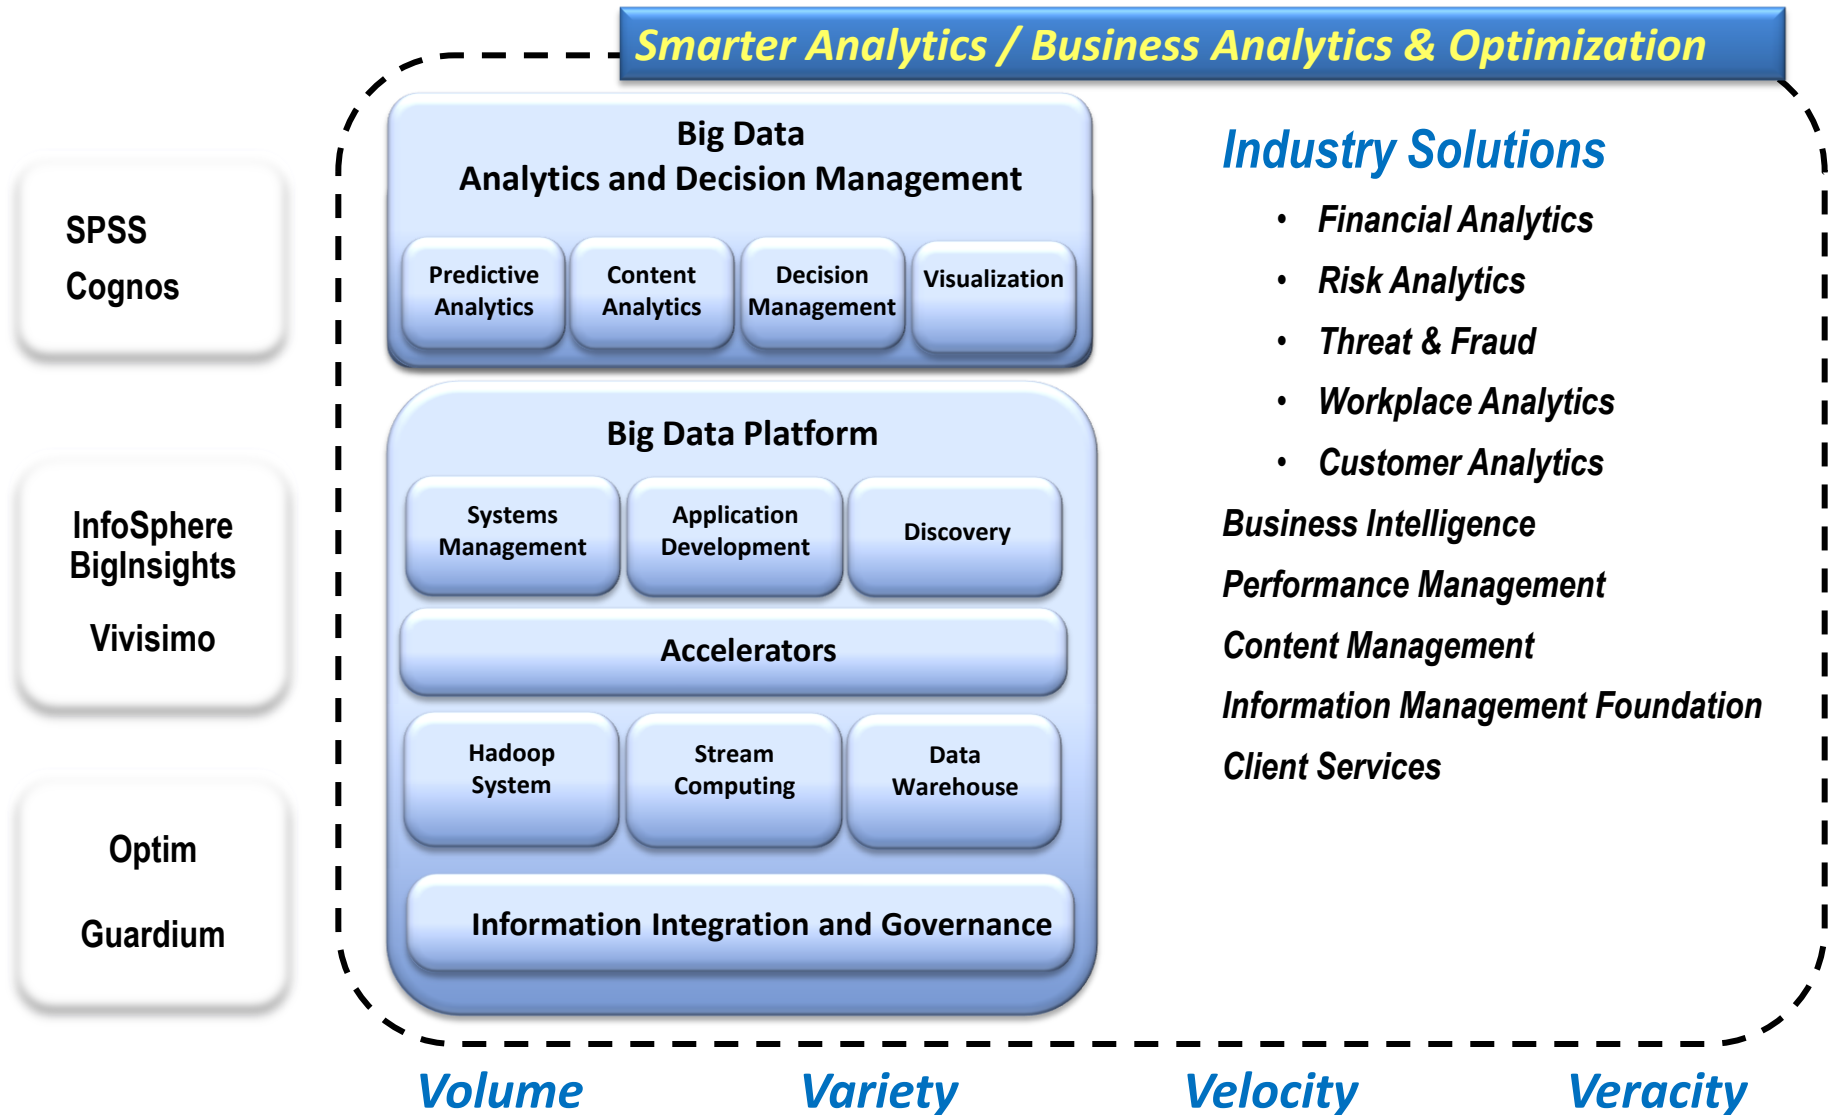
Smarter Analytics / Business Analytics & Optimization

SPSS
Cognos

InfoSphere BigInsights
Vivisimo

Optim
Guardium

Big Data
Analytics and Decision Management

Predictive Analytics

Content Analytics

Decision Management

Visualization

Big Data Platform

Systems Management

Application Development

Discovery

Accelerators

Hadoop System

Stream Computing

Data Warehouse

Information Integration and Governance

Industry Solutions
• Financial Analytics
• Risk Analytics
• Threat & Fraud
• Workplace Analytics
• Customer Analytics

Business Intelligence
Performance Management
Content Management
Information Management Foundation
Client Services

Volume Variety Velocity Veracity